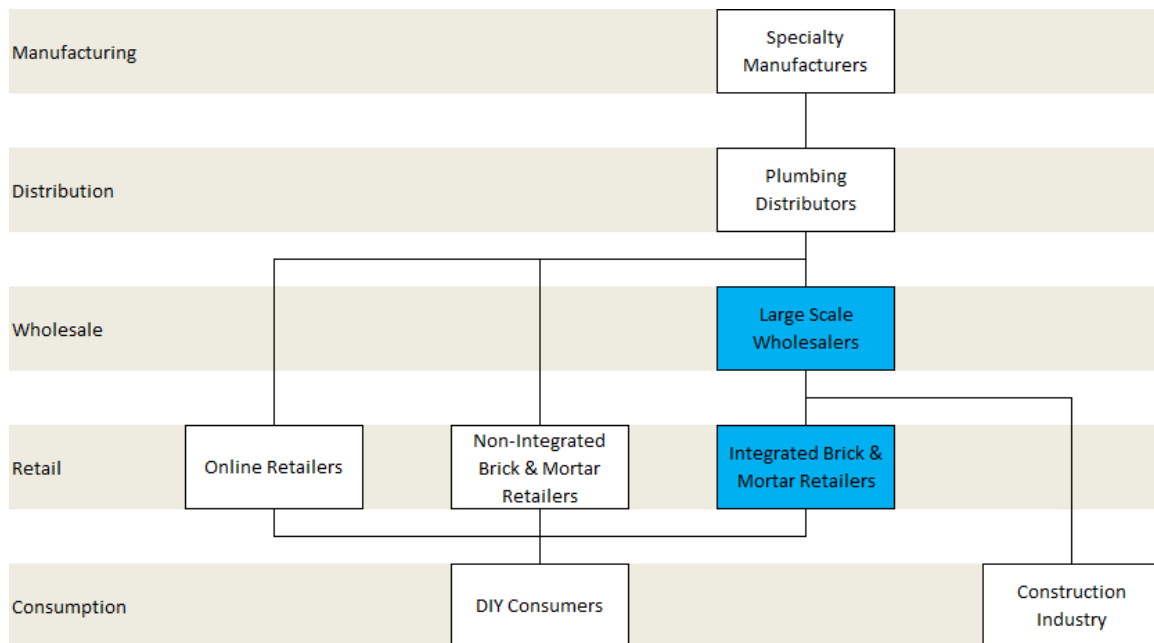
Manufacturing

Specialty Manufacturers

Distribution

Plumbing Distributors

Wholesale

Large Scale Wholesalers

Retail

Online Retailers

Non-Integrated Brick & Mortar Retailers

Integrated Brick & Mortar Retailers

Consumption

DIY Consumers

Construction Industry